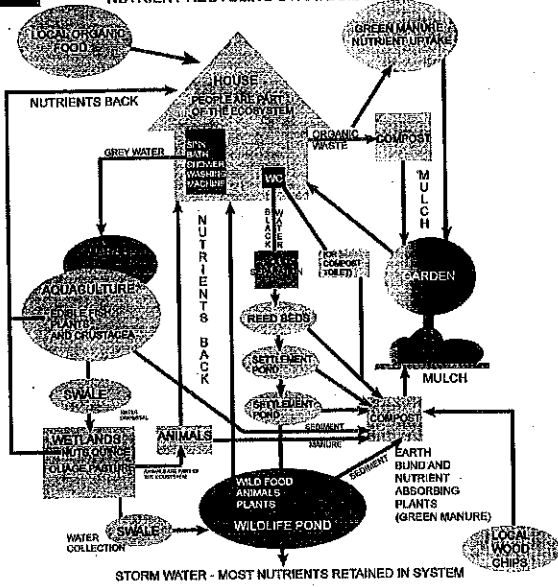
NUTRIENT RECYCLING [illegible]

LOCAL ORGANIC FOOD

GREEN MANURE NUTRIENT UPTAKE

HOUSE PEOPLE ARE PART OF THE ECOSYSTEM

NUTRIENTS BACK

SINK BATH SHOWER WASHING MACHINE

ORGANIC WASTE

COMPOST

MULCH

GREY WATER

WC

BLACK WATER

(OR COMPOST TOILET)

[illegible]

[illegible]

GARDEN

AQUACULTURE EDIBLE FISH, PLANTS AND CRUSTACEA

NUTRIENTS BACK

REED BEDS

SETTLEMENT POND

SETTLEMENT POND

MULCH

SWALE

WATER DISPERSAL

COMPOST

WETLANDS NUTS OUNCE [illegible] FOLIAGE PASTURE

ANIMALS

SEDIMENT

MANURE

ANIMALS ARE PART OF THE ECOSYSTEM

EARTH BUND AND NUTRIENT ABSORBING PLANTS (GREEN MANURE)

SEDIMENT

WILD FOOD ANIMALS PLANTS

WILDLIFE POND

WATER COLLECTION

SWALE

LOCAL WOOD CHIPS

STORM WATER - MOST NUTRIENTS RETAINED IN SYSTEM